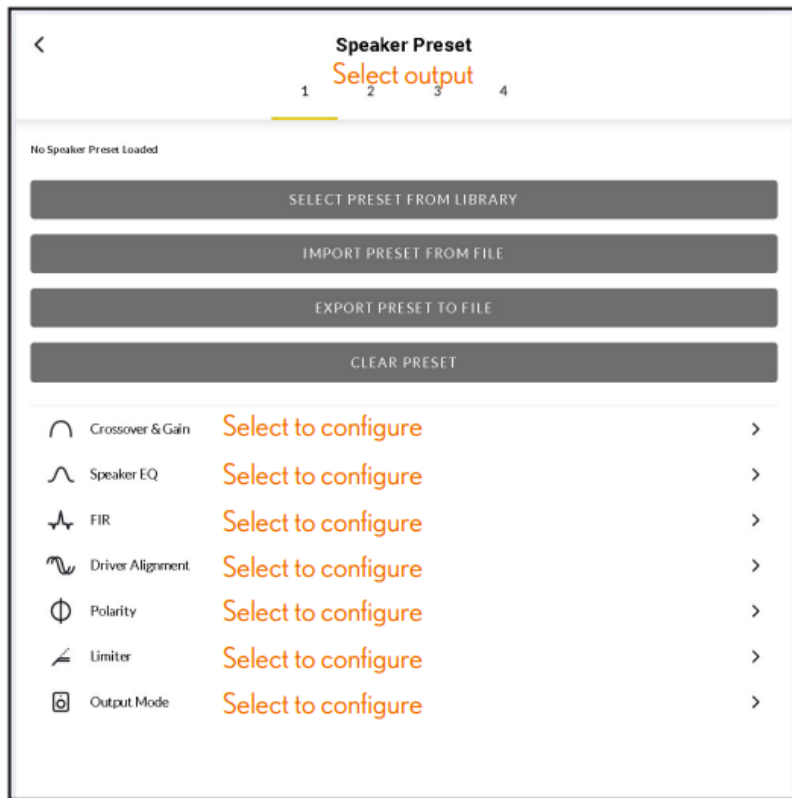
Speaker Preset
Select output
1 2 3 4

No Speaker Preset Loaded

SELECT PRESET FROM LIBRARY

IMPORT PRESET FROM FILE

EXPORT PRESET TO FILE

CLEAR PRESET

Crossover & Gain Select to configure
Speaker EQ Select to configure
FIR Select to configure
Driver Alignment Select to configure
Polarity Select to configure
Limiter Select to configure
Output Mode Select to configure